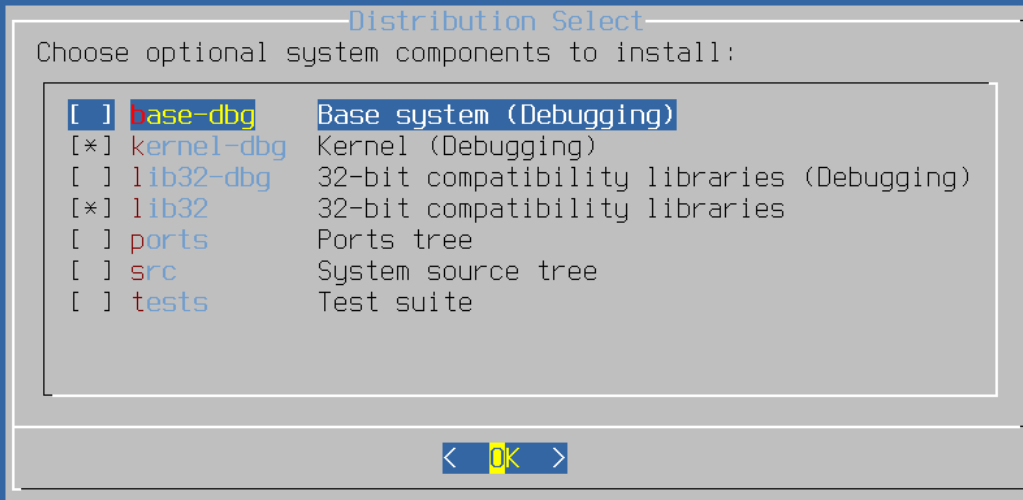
Distribution Select

Choose optional system components to install:

[ ] base-dbg Base system (Debugging)
[*] kernel-dbg Kernel (Debugging)
[ ] lib32-dbg 32-bit compatibility libraries (Debugging)
[*] lib32 32-bit compatibility libraries
[ ] ports Ports tree
[ ] src System source tree
[ ] tests Test suite

< OK >